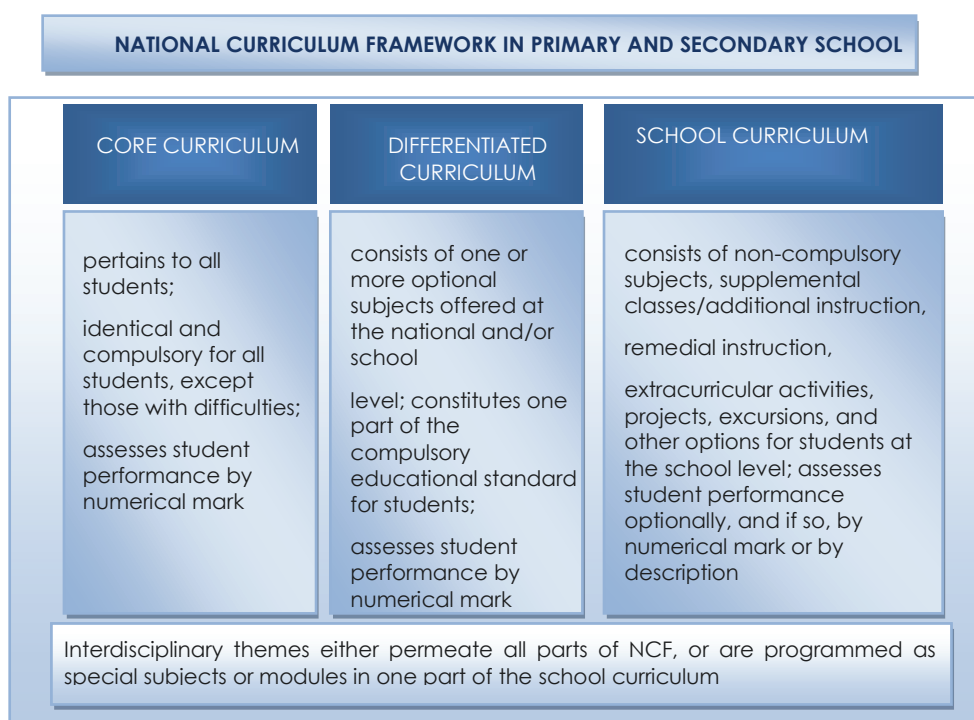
NATIONAL CURRICULUM FRAMEWORK IN PRIMARY AND SECONDARY SCHOOL

CORE CURRICULUM

pertains to all students;

identical and compulsory for all students, except those with difficulties;

assesses student performance by numerical mark

DIFFERENTIATED CURRICULUM

consists of one or more optional subjects offered at the national and/or school

level; constitutes one part of the compulsory educational standard for students;

assesses student performance by numerical mark

SCHOOL CURRICULUM

consists of non-compulsory subjects, supplemental classes/additional instruction,

remedial instruction,

extracurricular activities, projects, excursions, and other options for students at the school level; assesses student performance optionally, and if so, by numerical mark or by description

Interdisciplinary themes either permeate all parts of NCF, or are programmed as special subjects or modules in one part of the school curriculum